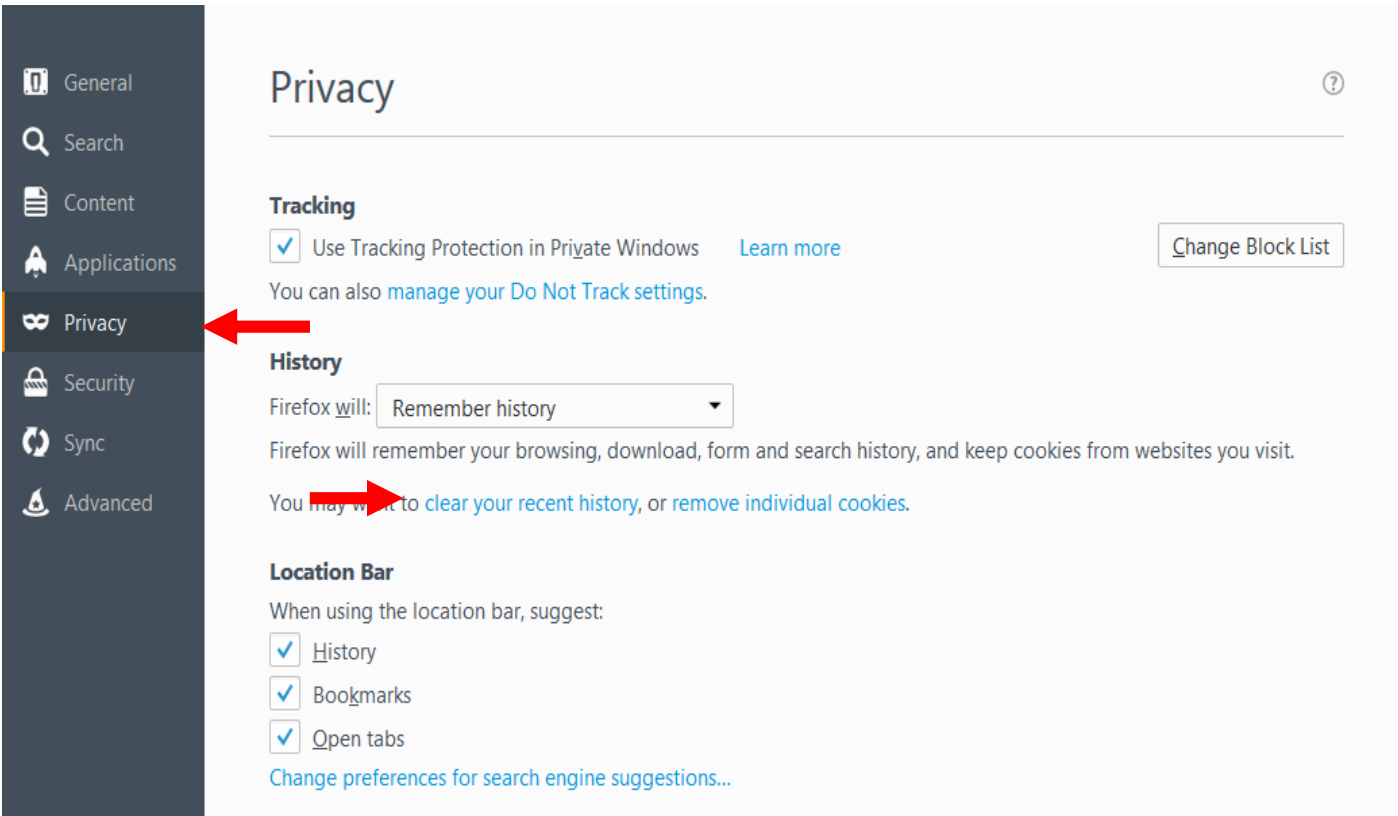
General
Search
Content
Applications
Privacy
Security
Sync
Advanced

Privacy

?

Tracking

Use Tracking Protection in Private Windows Learn more

Change Block List

You can also manage your Do Not Track settings.

History

Firefox will: Remember history

Firefox will remember your browsing, download, form and search history, and keep cookies from websites you visit.

You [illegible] to clear your recent history, or remove individual cookies.

Location Bar

When using the location bar, suggest:

History

Bookmarks

Open tabs

Change preferences for search engine suggestions...